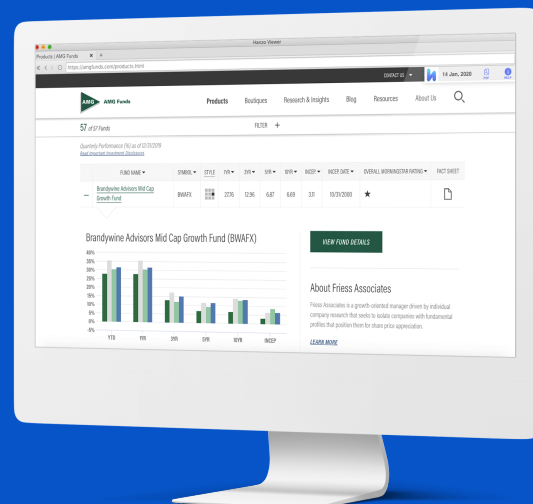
Haruo Viewer

Products | AMG Funds

https://amgfunds.com/products.html

CONTACT US

14 Jan, 2020

AMG Funds

Products Boutiques Research & Insights Blog Resources About Us

57 of 57 Funds

FILTER +

Quarterly Performance (%) as of 12/31/2019

Read Important Investment Disclosures

| FUND NAME | SYMBOL | STYLE | 1YR | 3YR | 5YR | 10YR | INCEP | INCEP DATE | OVERALL MORNINGSTAR RATING | FACT SHEET |
|---|---|---|---|---|---|---|---|---|---|---|
| — Brandywine Advisors Mid Cap Growth Fund | BWAFX | | 27.76 | 12.96 | 6.87 | 6.69 | 3.11 | 10/31/2000 | ★ | |

Brandywine Advisors Mid Cap Growth Fund (BWAFX)

40%
35%
30%
25%
20%
15%
10%
5%
0%
-5%

YTD 1YR 3YR 5YR 10YR INCEP

VIEW FUND DETAILS

About Friess Associates

Friess Associates is a growth-oriented manager driven by individual company research that seeks to isolate companies with fundamental profiles that position them for share price appreciation.

LEARN MORE